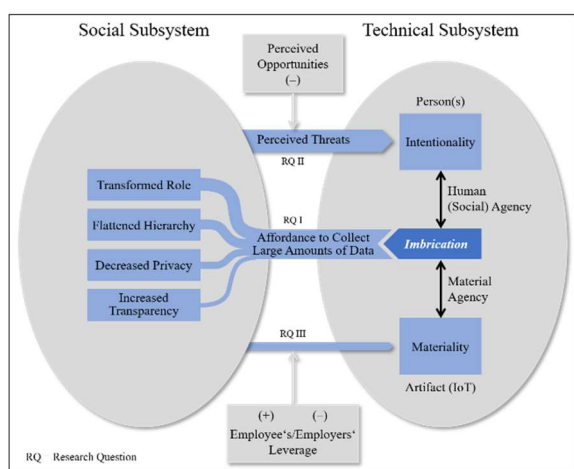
Social Subsystem

Technical Subsystem

Perceived Opportunities (–)

Person(s)

Perceived Threats

Intentionality

RQ II

Transformed Role

Human (Social) Agency

Flattened Hierarchy

RQ I

Affordance to Collect Large Amounts of Data

Imbrication

Decreased Privacy

Material Agency

Increased Transparency

RQ III

Materiality

Artifact (IoT)

(+) (–)

Employee's/Employers' Leverage

RQ Research Question